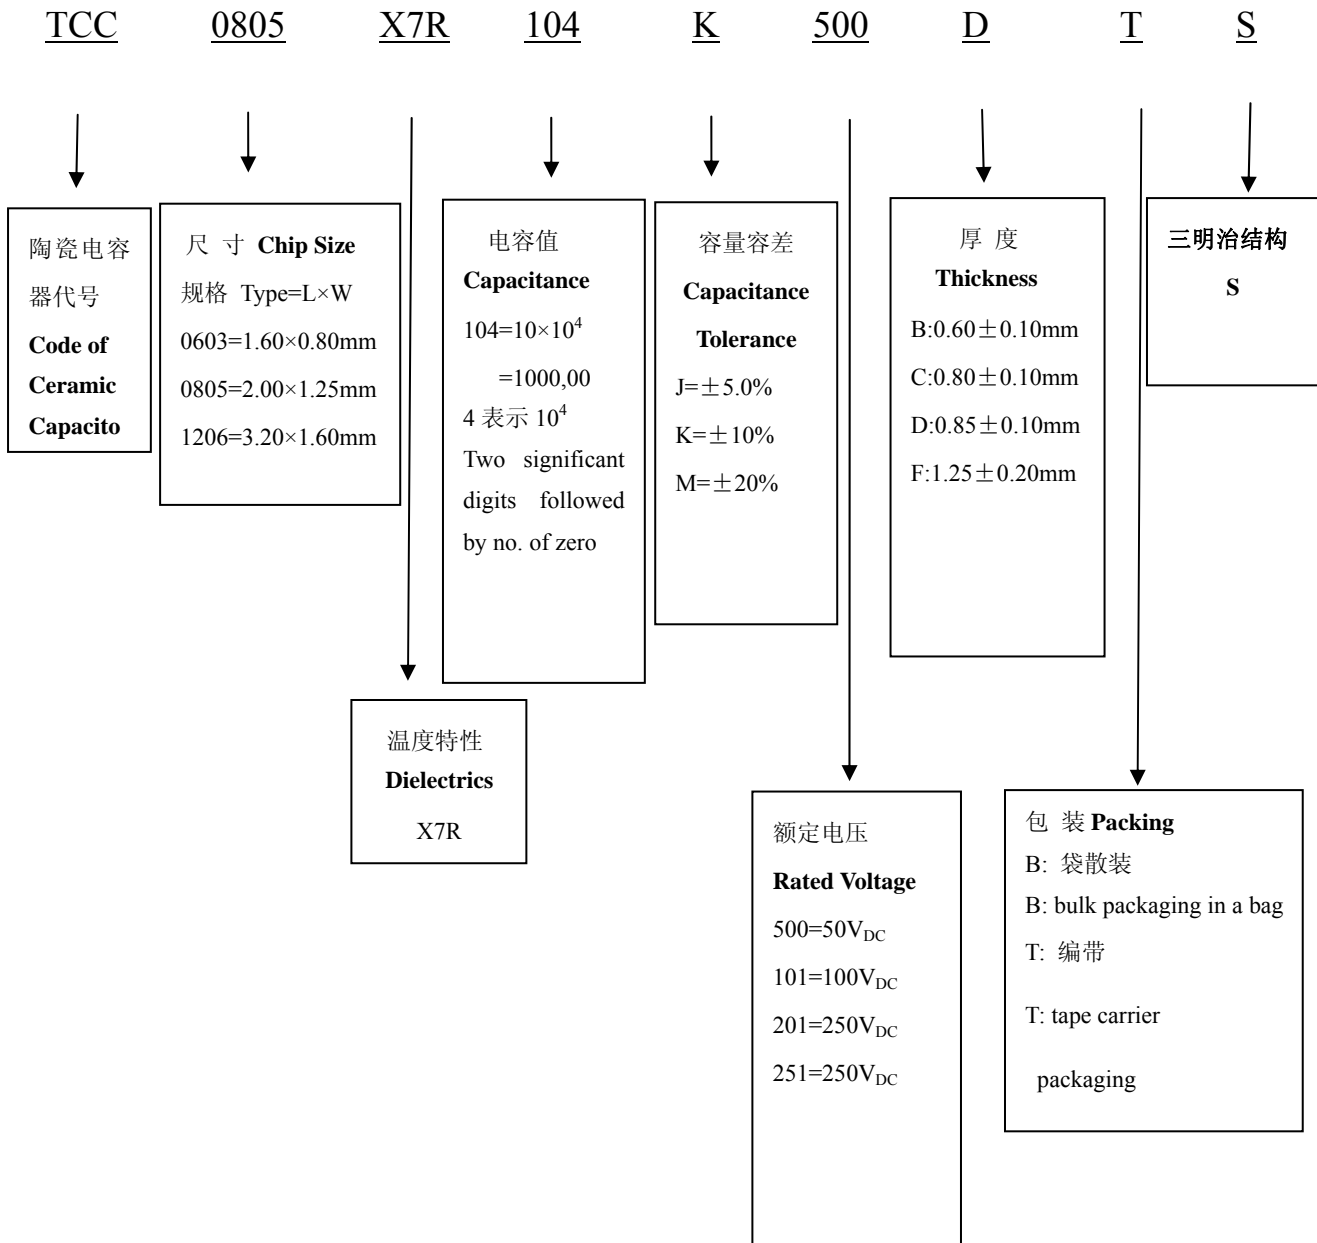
TCC 0805 X7R 104 K 500 D T S

陶瓷电容器代号
**Code of Ceramic Capacito**

尺 寸 **Chip Size**
规格 Type=L×W
0603=1.60×0.80mm
0805=2.00×1.25mm
1206=3.20×1.60mm

电容值
**Capacitance**
104=$10\times10^4$
=1000,00
4 表示 $10^4$
Two significant digits followed by no. of zero

容量容差
**Capacitance Tolerance**
J=±5.0%
K=±10%
M=±20%

厚 度
**Thickness**
B:0.60±0.10mm
C:0.80±0.10mm
D:0.85±0.10mm
F:1.25±0.20mm

三明治结构
**S**

温度特性
**Dielectrics**
X7R

额定电压
**Rated Voltage**
500=$50V_{DC}$
101=$100V_{DC}$
201=$250V_{DC}$
251=$250V_{DC}$

包 装 **Packing**
B: 袋散装
B: bulk packaging in a bag
T: 编带
T: tape carrier packaging